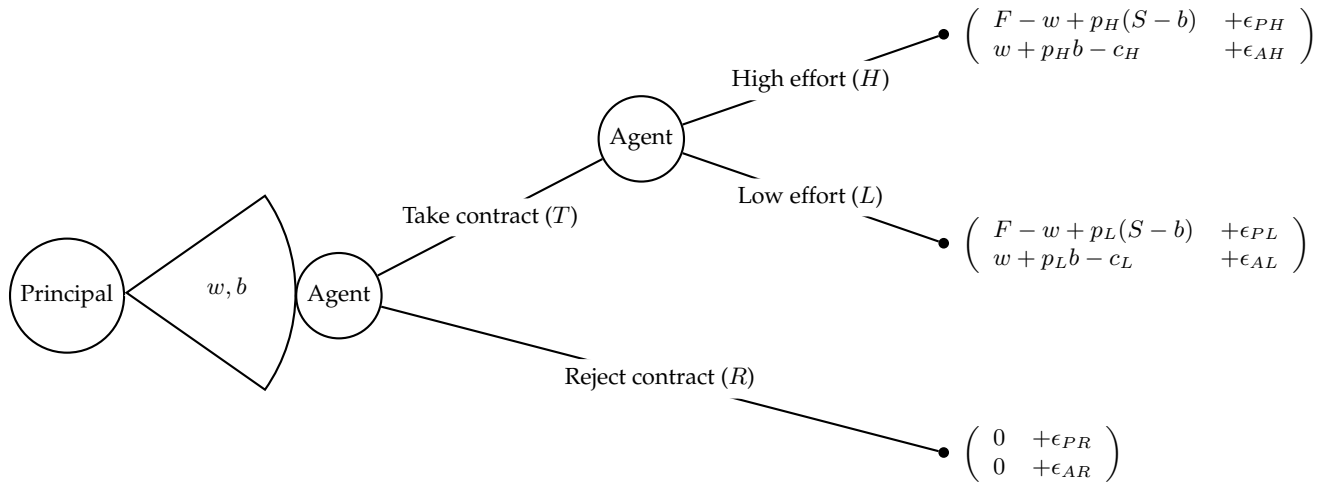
Principal

$w, b$

Agent

Take contract ($T$)

Agent

High effort ($H$)

$\begin{pmatrix} F - w + p_H(S-b) & +\epsilon_{PH} \\ w + p_H b - c_H & +\epsilon_{AH} \end{pmatrix}$

Low effort ($L$)

$\begin{pmatrix} F - w + p_L(S-b) & +\epsilon_{PL} \\ w + p_L b - c_L & +\epsilon_{AL} \end{pmatrix}$

Reject contract ($R$)

$\begin{pmatrix} 0 & +\epsilon_{PR} \\ 0 & +\epsilon_{AR} \end{pmatrix}$